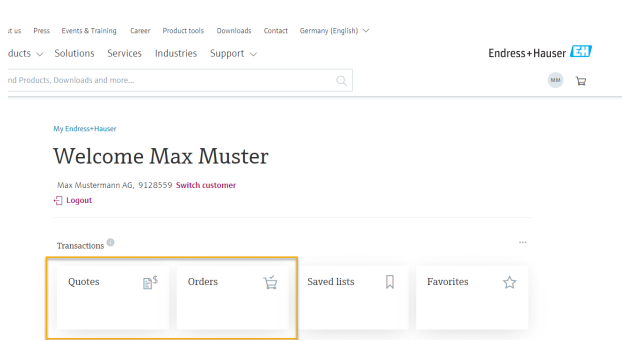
t us Press Events & Training Career Product tools Downloads Contact Germany (English)

ducts Solutions Services Industries Support

Endress+Hauser

d Products, Downloads and more...

MM

My Endress+Hauser

Welcome Max Muster

Max Mustermann AG, 9128559 Switch customer

Logout

Transactions

...

Quotes

Orders

Saved lists

Favorites